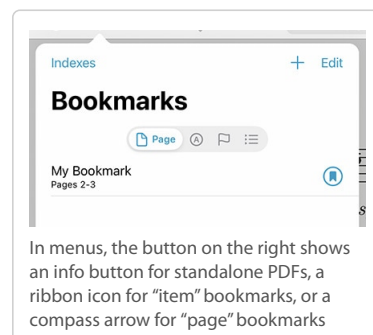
Indexes
+ Edit

Bookmarks

Page

My Bookmark
Pages 2-3

In menus, the button on the right shows an info button for standalone PDFs, a ribbon icon for “item” bookmarks, or a compass arrow for “page” bookmarks